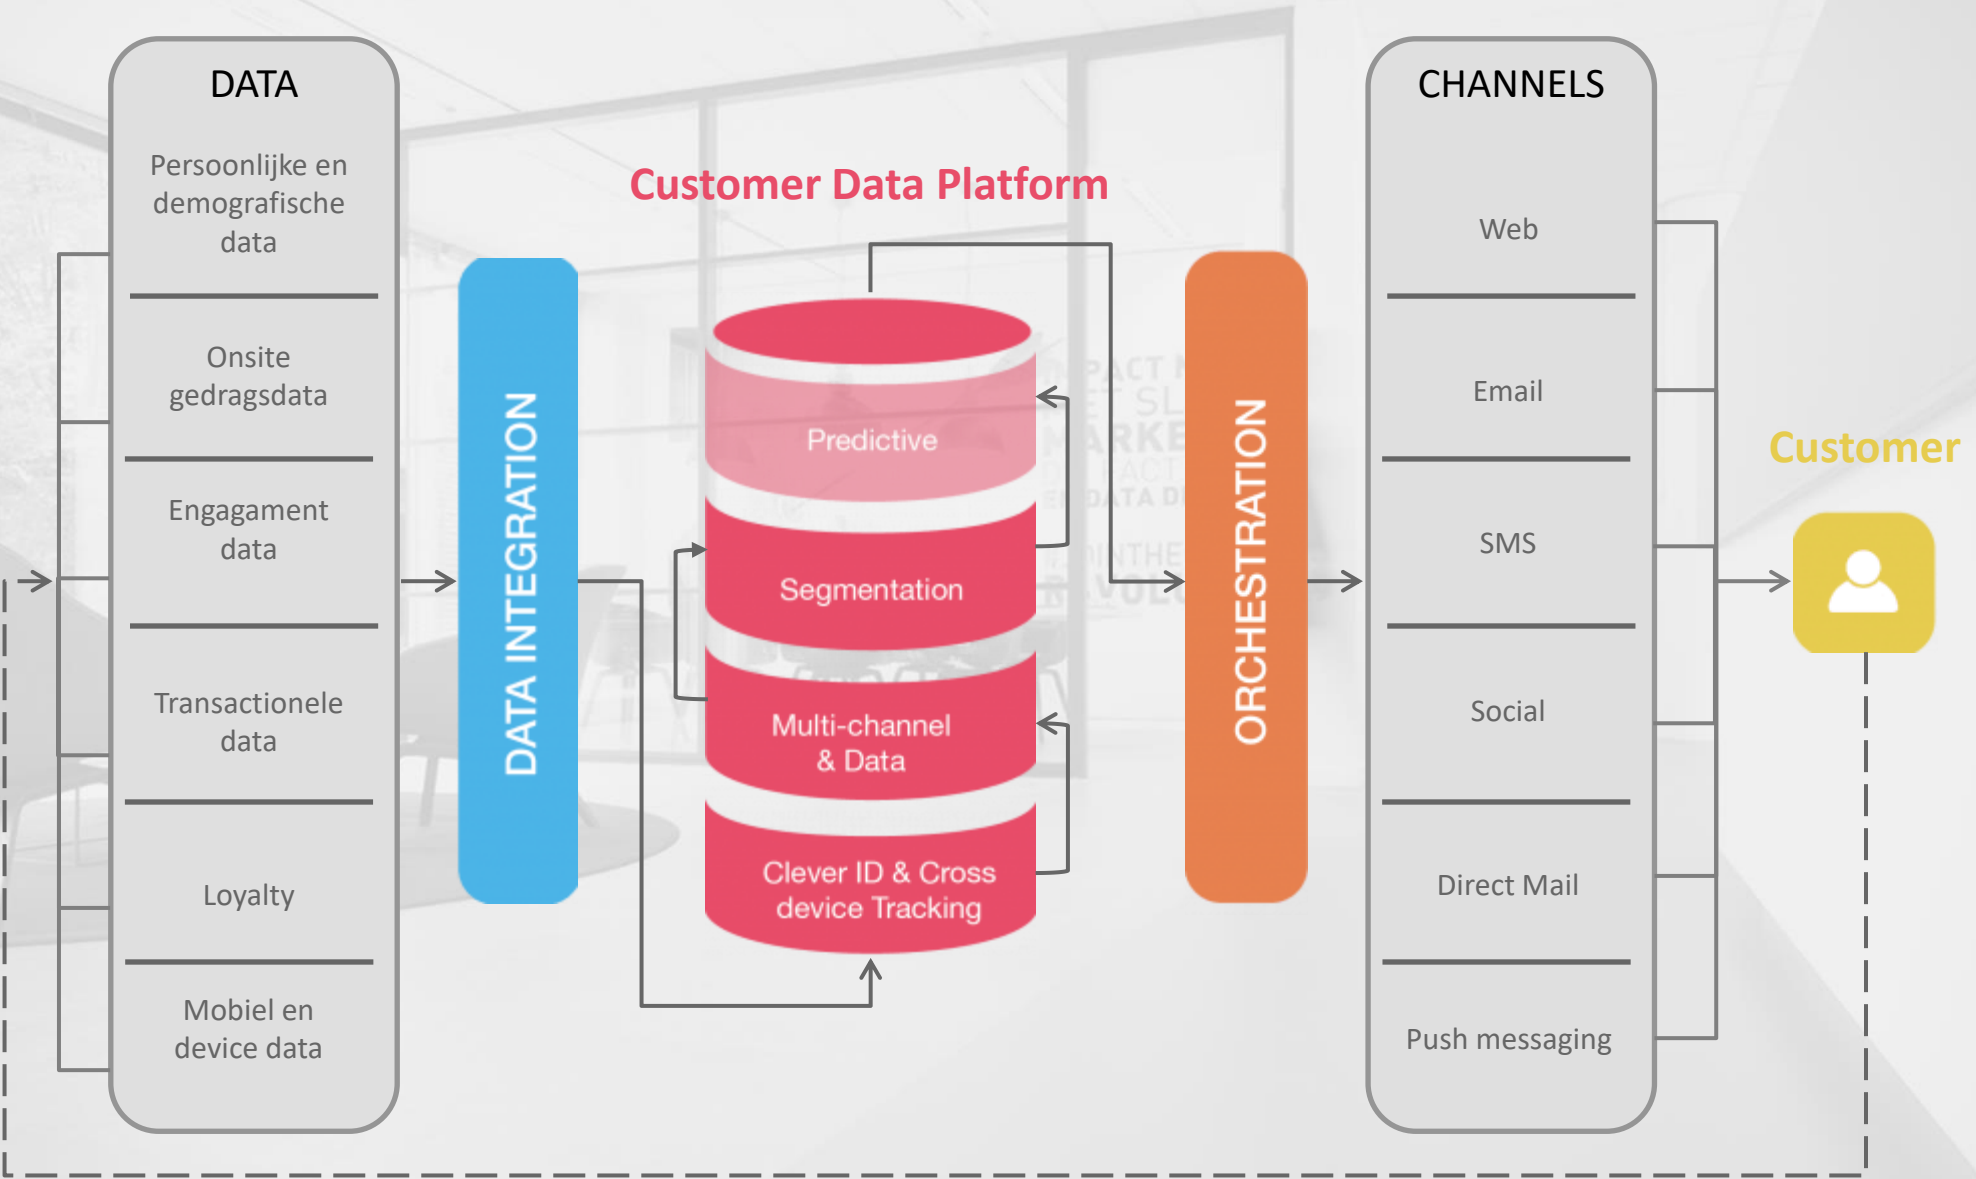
DATA

Persoonlijke en demografische data

Onsite gedragsdata

Engagement data

Transactionele data

Loyalty

Mobiel en device data

Customer Data Platform

DATA INTEGRATION

Predictive

Segmentation

Multi-channel & Data

Clever ID & Cross device Tracking

ORCHESTRATION

CHANNELS

Web

Email

SMS

Social

Direct Mail

Push messaging

Customer